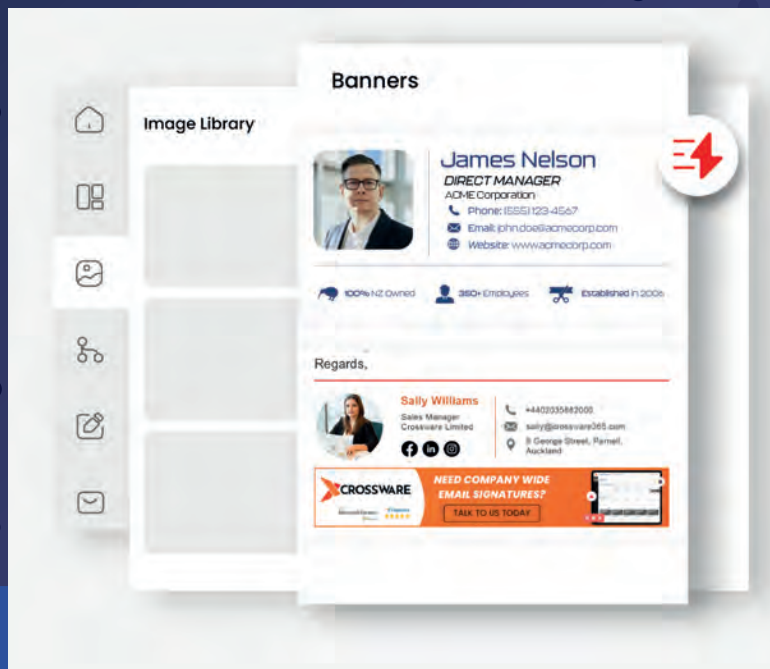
Image Library

Banners

James Nelson
DIRECT MANAGER
ACME Corporation
Phone: (555) 123-4567
Email: john.doe@acmecorp.com
Website: www.acmecorp.com

100% NZ Owned
350+ Employees
Established in 2005

Regards,

Sally Williams
Sales Manager
Crossware Limited

+4402035882000
sally@crossware365.com
8 George Street, Parnell, Auckland

CROSSWARE
NEED COMPANY WIDE EMAIL SIGNATURES?
TALK TO US TODAY